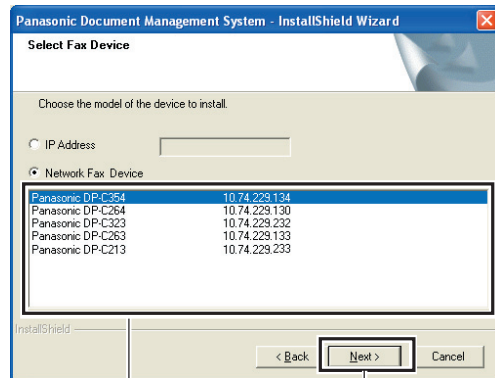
Panasonic Document Management System - InstallShield Wizard

Select Fax Device

Choose the model of the device to install.

IP Address

Network Fax Device

| Panasonic DP-C354 | 10.74.229.134 |
|---|---|
| Panasonic DP-C264 | 10.74.229.130 |
| Panasonic DP-C323 | 10.74.229.232 |
| Panasonic DP-C263 | 10.74.229.133 |
| Panasonic DP-C213 | 10.74.229.233 |

InstallShield

< Back

Next >

Cancel